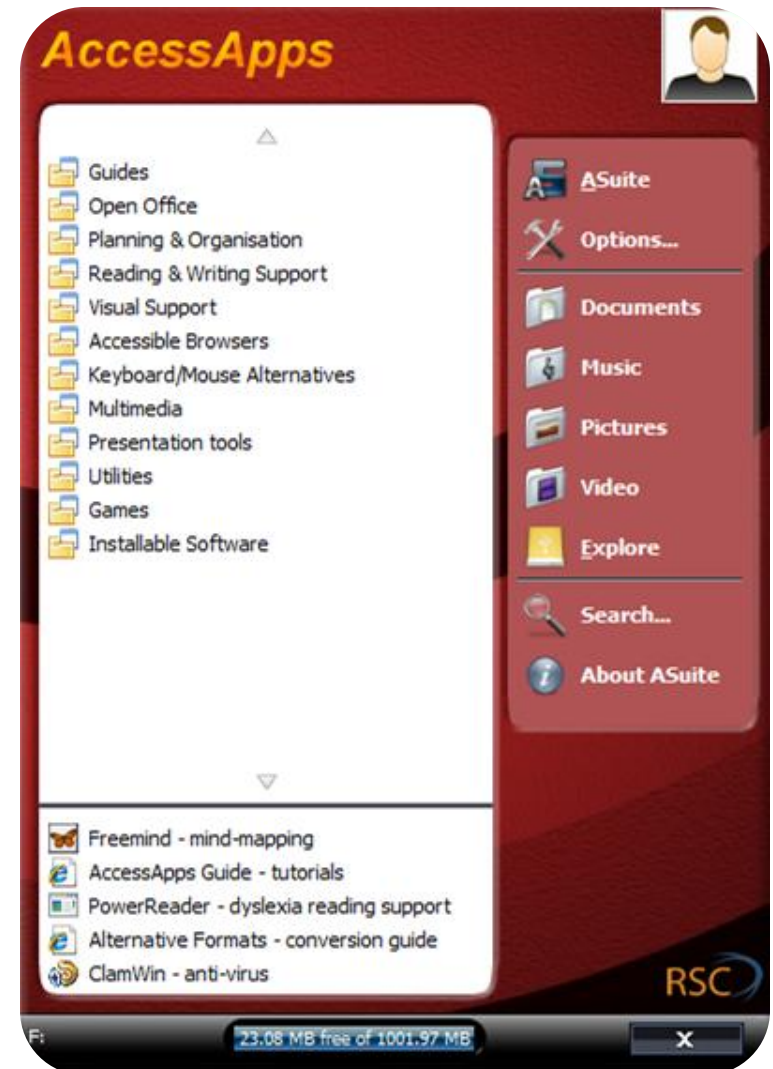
AccessApps

Guides
Open Office
Planning & Organisation
Reading & Writing Support
Visual Support
Accessible Browsers
Keyboard/Mouse Alternatives
Multimedia
Presentation tools
Utilities
Games
Installable Software

ASuite
Options...
Documents
Music
Pictures
Video
Explore
Search...
About ASuite

Freemind - mind-mapping
AccessApps Guide - tutorials
PowerReader - dyslexia reading support
Alternative Formats - conversion guide
ClamWin - anti-virus

RSC

F:
23.08 MB free of 1001.97 MB
X